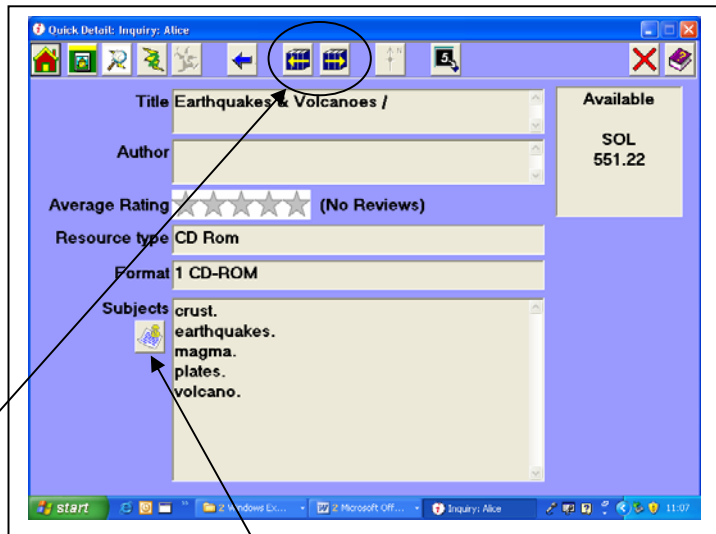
Quick Detail: Inquiry: Alice

Title Earthquakes & Volcanoes /

Available

SOL
551.22

Author

Average Rating (No Reviews)

Resource type CD Rom

Format 1 CD-ROM

Subjects crust.
earthquakes.
magma.
plates.
volcano.

start 2 Windows Ex... 2 Microsoft Off... Inquiry: Alice 11:07